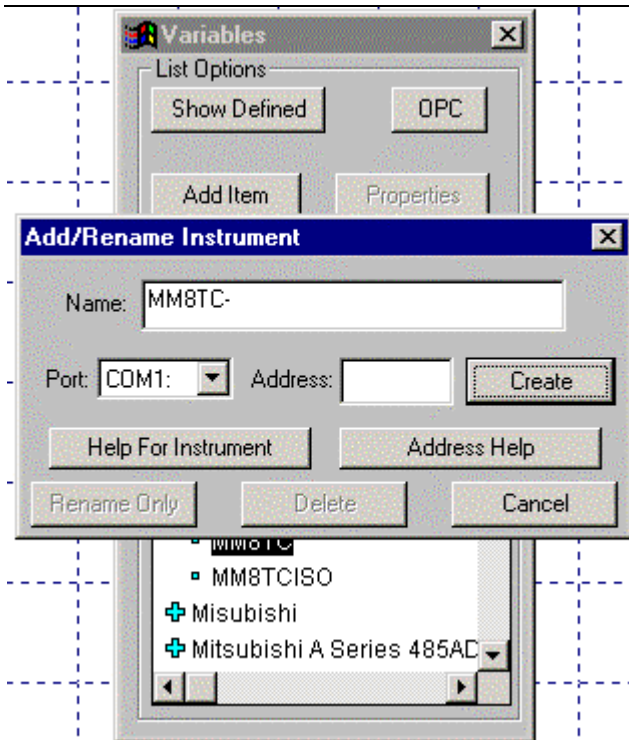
Variables

List Options

Show Defined

OPC

Add Item

Properties

Add/Rename Instrument

Name: MM8TC-

Port: COM1:

Address:

Create

Help For Instrument

Address Help

Rename Only

Delete

Cancel

MM8TC

MM8TCISO

Misubishi

Mitsubishi A Series 485AD